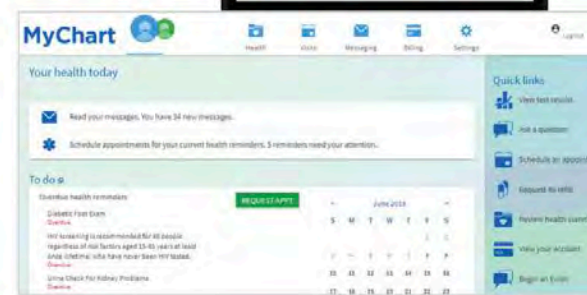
MyChart

Health Visits Messaging Billing Settings

Logout

Your health today

Read your messages. You have 34 new messages.

Schedule appointments for your current health reminders. 5 reminders need your attention.

To do

Overdue health reminders

REQUEST APPT

Diabetic Foot Exam
Overdue

HIV Screening is recommended for all people regardless of risk factors aged 15-65 years at least once. Lifetime, who have never been HIV tested.
Overdue

Urine Check For Kidney Problems
Overdue

June 2019

| S | M | T | W | T | F | S |
|---|---|---|---|---|---|---|
| | | | | | | 1 |
| 2 | 3 | 4 | 5 | 6 | 7 | 8 |
| 9 | 10 | 11 | 12 | 13 | 14 | 15 |
| 16 | 17 | 18 | 19 | 20 | 21 | 22 |

Quick links

View test results

Ask a question

Schedule an appoin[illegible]

Request Rx refills

Review health summ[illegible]

View your account

Begin an E-visit